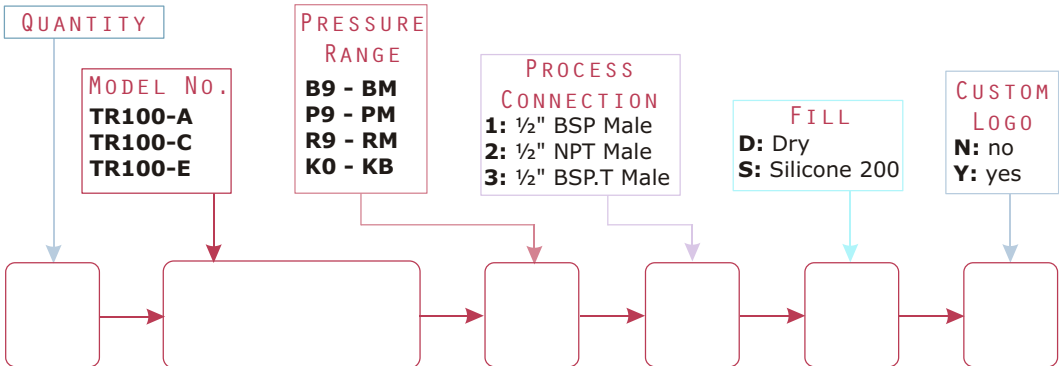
Quantity

Model No.
TR100-A
TR100-C
TR100-E

Pressure Range
B9 - BM
P9 - PM
R9 - RM
K0 - KB

Process Connection
1: ½" BSP Male
2: ½" NPT Male
3: ½" BSP.T Male

Fill
D: Dry
S: Silicone 200

Custom Logo
N: no
Y: yes